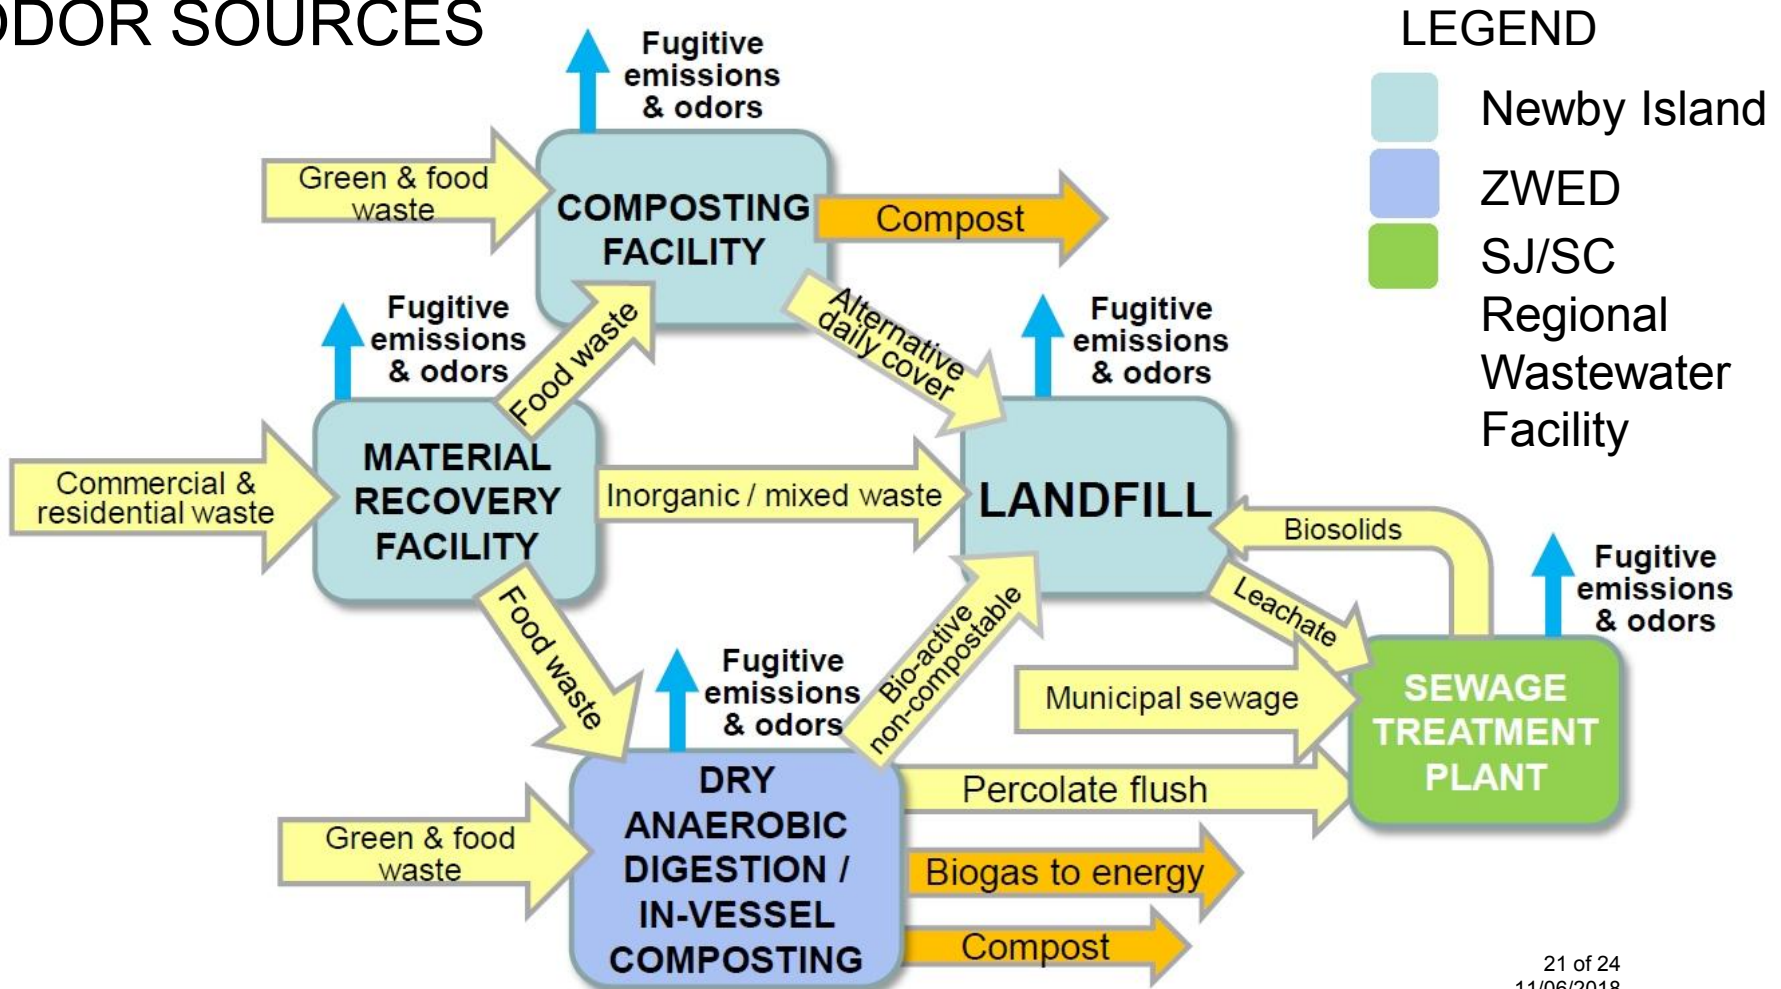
ODOR SOURCES

LEGEND

Newby Island

ZWED

SJ/SC Regional Wastewater Facility

Fugitive emissions & odors

Green & food waste

COMPOSTING FACILITY

Compost

Fugitive emissions & odors

Food waste

Alternative daily cover

Fugitive emissions & odors

Commercial & residential waste

MATERIAL RECOVERY FACILITY

Inorganic / mixed waste

LANDFILL

Biosolids

Fugitive emissions & odors

Food waste

Leachate

Bio-active non-compostable

Fugitive emissions & odors

Municipal sewage

SEWAGE TREATMENT PLANT

DRY ANAEROBIC DIGESTION / IN-VESSEL COMPOSTING

Percolate flush

Green & food waste

Biogas to energy

Compost

21 of 24
11/06/2018